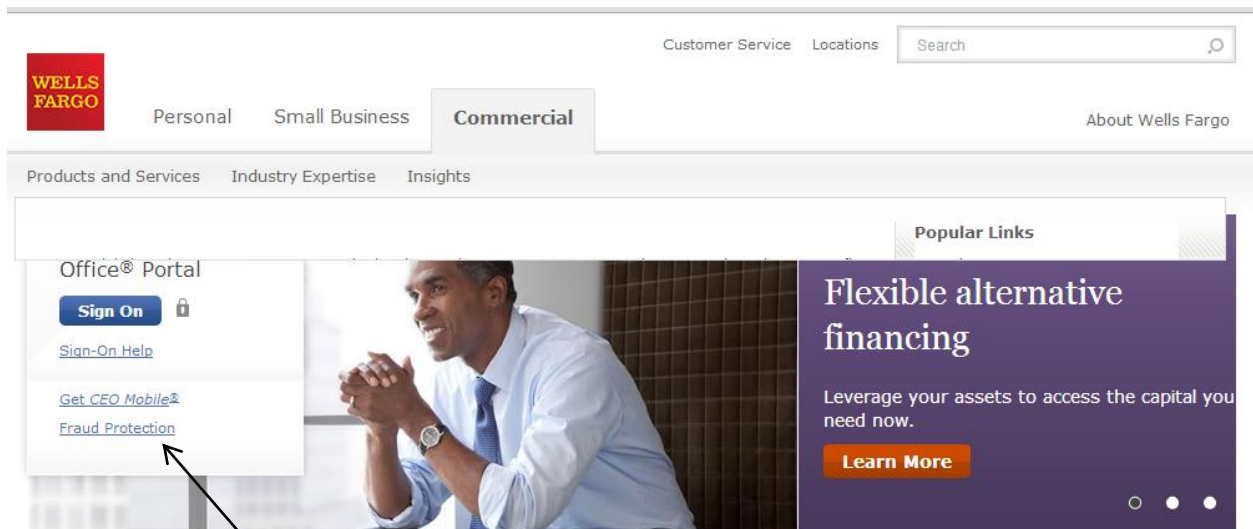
Customer Service Locations Search

WELLS FARGO

Personal Small Business Commercial About Wells Fargo

Products and Services Industry Expertise Insights

Popular Links

Office® Portal

Sign On

Sign-On Help

Get CEO Mobile®

Fraud Protection

Flexible alternative financing

Leverage your assets to access the capital you need now.

Learn More